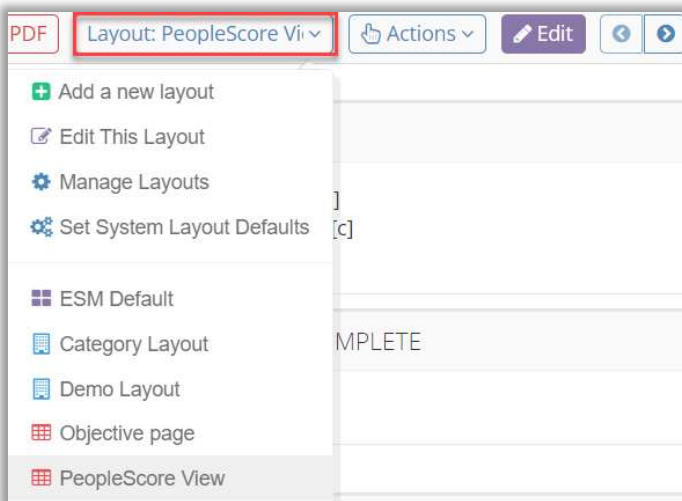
PDF Layout: PeopleScore Vi Actions Edit

Add a new layout
Edit This Layout
Manage Layouts
Set System Layout Defaults

ESM Default
Category Layout
Demo Layout
Objective page
PeopleScore View

]
[c]

MPLETE